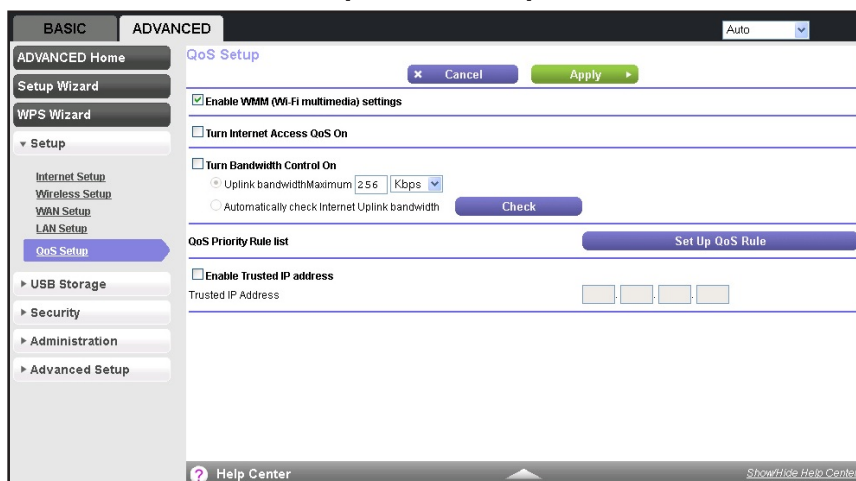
BASIC ADVANCED

Auto

ADVANCED Home
Setup Wizard
WPS Wizard
▾ Setup
Internet Setup
Wireless Setup
WAN Setup
LAN Setup
QoS Setup
▸ USB Storage
▸ Security
▸ Administration
▸ Advanced Setup

QoS Setup

× Cancel
Apply ▸

Enable WMM (Wi-Fi multimedia) settings

Turn Internet Access QoS On

Turn Bandwidth Control On

Uplink bandwidthMaximum 256 Kbps

Automatically check Internet Uplink bandwidth

Check

QoS Priority Rule list

Set Up QoS Rule

Enable Trusted IP address

Trusted IP Address

Help Center

Show/Hide Help Cente